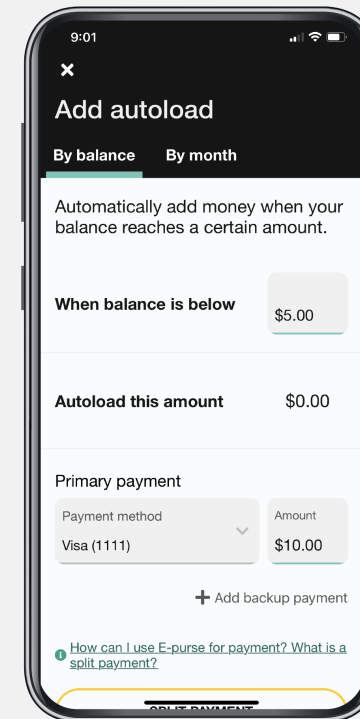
9:01

Add autoload

By balance

By month

Automatically add money when your balance reaches a certain amount.

When balance is below

$5.00

Autoload this amount

$0.00

Primary payment

Payment method

Visa (1111)

Amount

$10.00

+ Add backup payment

How can I use E-purse for payment? What is a split payment?

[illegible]